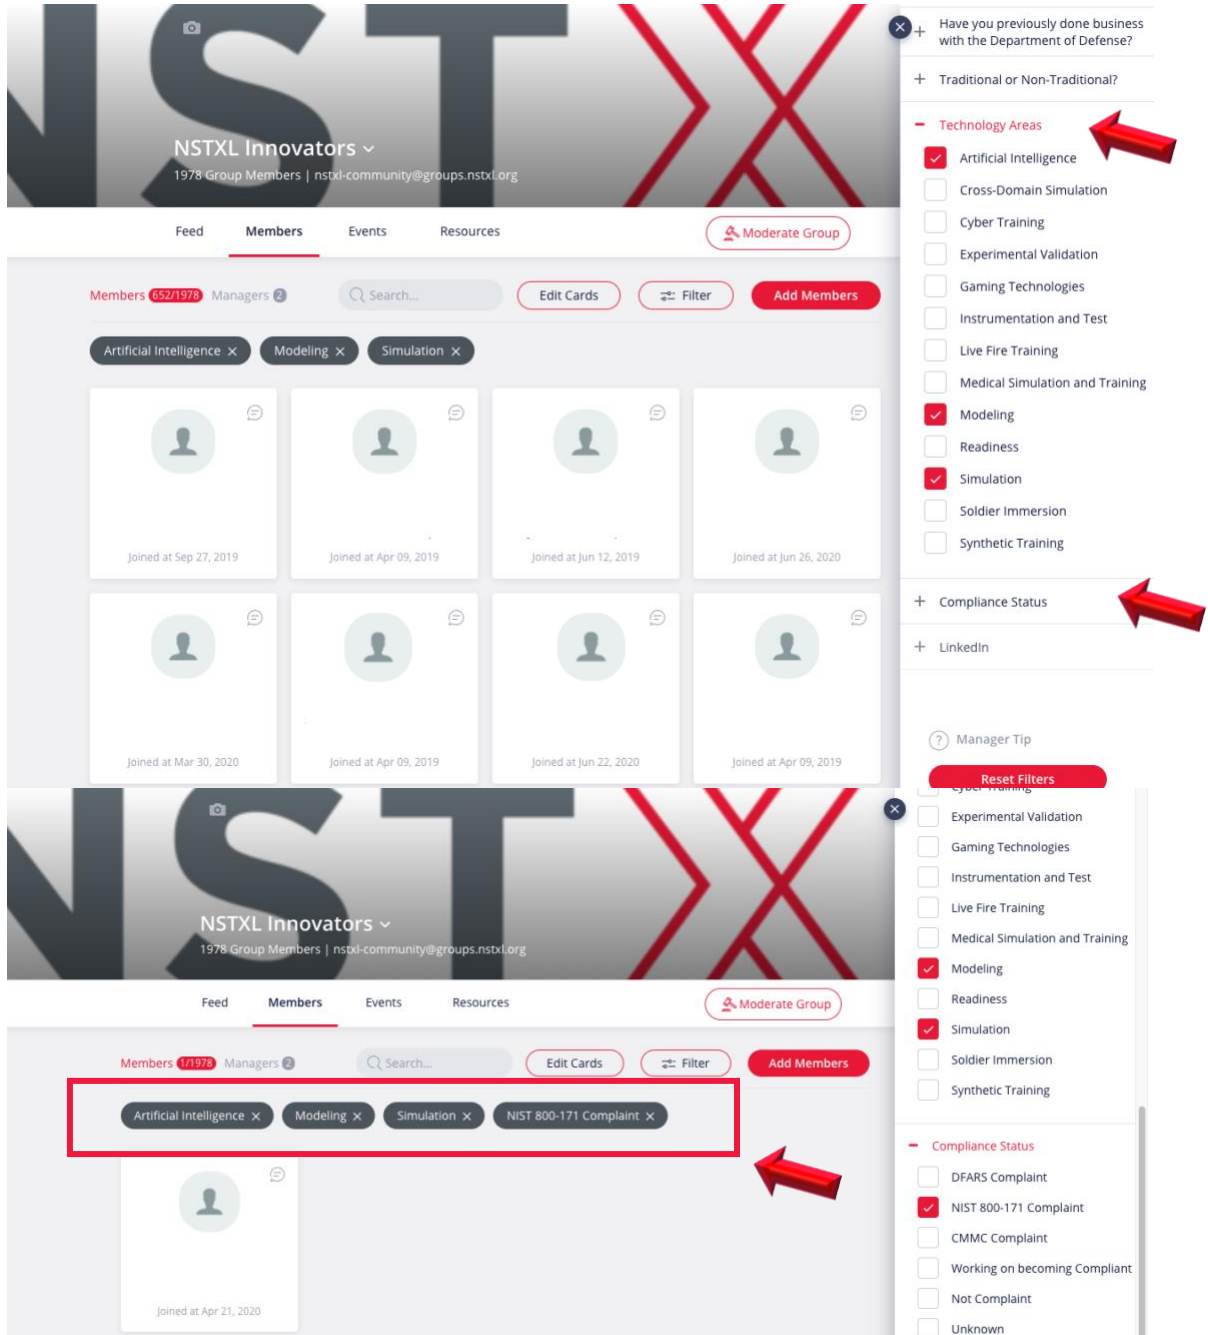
NSTXL Innovators
1978 Group Members | nstxl-community@groups.nstxl.org

Feed
Members
Events
Resources
Moderate Group

Members 652/1978 Managers 2
Search...
Edit Cards
Filter
Add Members

Artificial Intelligence ×
Modeling ×
Simulation ×

Joined at Sep 27, 2019
Joined at Apr 09, 2019
Joined at Jun 12, 2019
Joined at Jun 26, 2020
Joined at Mar 30, 2020
Joined at Apr 09, 2019
Joined at Jun 22, 2020
Joined at Apr 09, 2019

Have you previously done business with the Department of Defense?
Traditional or Non-Traditional?
Technology Areas
Artificial Intelligence
Cross-Domain Simulation
Cyber Training
Experimental Validation
Gaming Technologies
Instrumentation and Test
Live Fire Training
Medical Simulation and Training
Modeling
Readiness
Simulation
Soldier Immersion
Synthetic Training
Compliance Status
LinkedIn
Manager Tip
Reset Filters

NSTXL Innovators
1978 Group Members | nstxl-community@groups.nstxl.org

Feed
Members
Events
Resources
Moderate Group

Members 1/1978 Managers 2
Search...
Edit Cards
Filter
Add Members

Artificial Intelligence ×
Modeling ×
Simulation ×
NIST 800-171 Complaint ×

Joined at Apr 21, 2020

Experimental Validation
Gaming Technologies
Instrumentation and Test
Live Fire Training
Medical Simulation and Training
Modeling
Readiness
Simulation
Soldier Immersion
Synthetic Training
Compliance Status
DFARS Complaint
NIST 800-171 Complaint
CMMC Complaint
Working on becoming Compliant
Not Complaint
Unknown